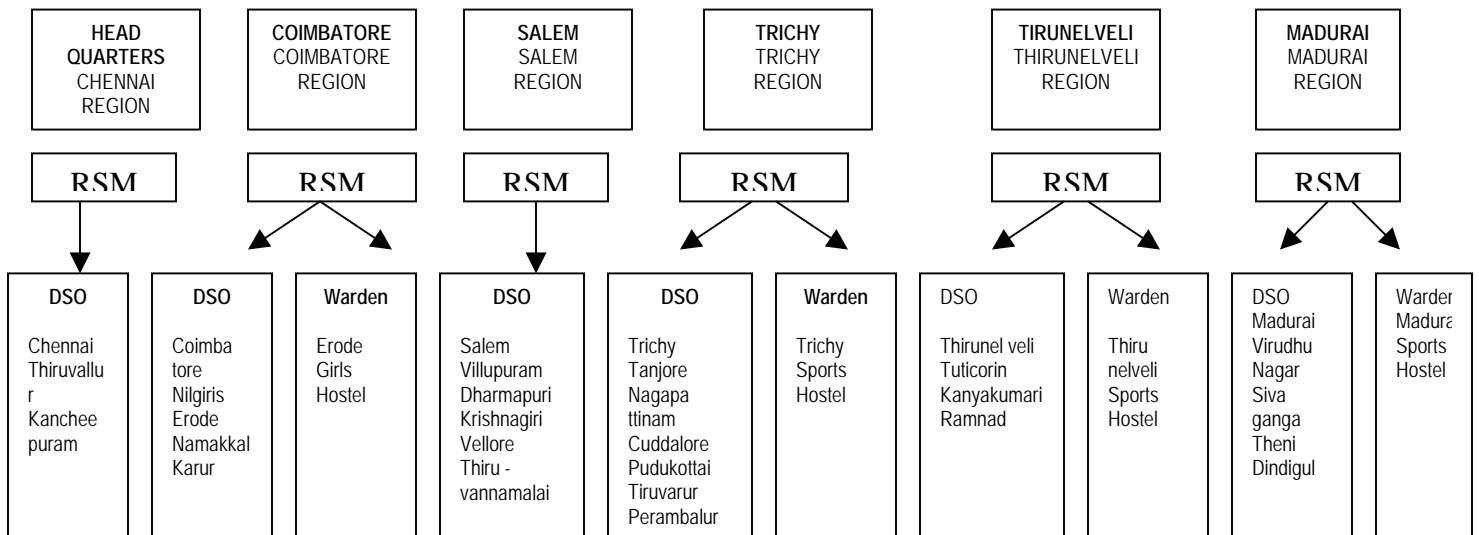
HEAD QUARTERS CHENNAI REGION

COIMBATORE COIMBATORE REGION

SALEM SALEM REGION

TRICHY TRICHY REGION

TIRUNELVELI THIRUNELVELI REGION

MADURAI MADURAI REGION

RSM

RSM

RSM

RSM

RSM

RSM

DSO

Chennai Thiruvallur Kancheepuram

DSO

Coimbatore Nilgiris Erode Namakkal Karur

Warden

Erode Girls Hostel

DSO

Salem Villupuram Dharmapuri Krishnagiri Vellore Thiru - vannamalai

DSO

Trichy Tanjore Nagapattinam Cuddalore Pudukottai Tiruvarur Perambalur

Warden

Trichy Sports Hostel

DSO

Thirunel veli Tuticorin Kanyakumari Ramnad

Warden

Thirunelveli Sports Hostel

DSO Madurai Virudhu Nagar Sivaganga Theni Dindigul

Warder Madura Sports Hostel